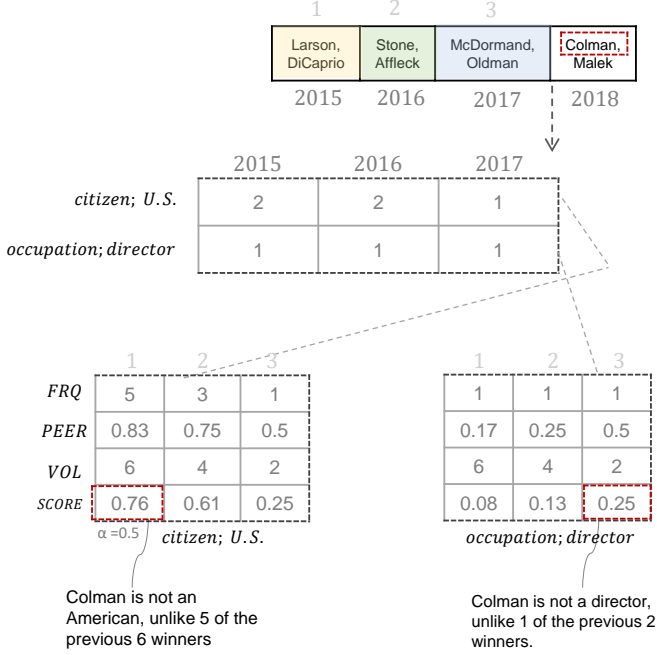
| 1 | 2 | 3 | |
|---|---|---|---|
| Larson, DiCaprio | Stone, Affleck | McDormand, Oldman | Colman, Malek |
| 2015 | 2016 | 2017 | 2018 |

| | 2015 | 2016 | 2017 |
|---|---|---|---|
| *citizen; U.S.* | 2 | 2 | 1 |
| *occupation; director* | 1 | 1 | 1 |

| | 1 | 2 | 3 |
|---|---|---|---|
| *FRQ* | 5 | 3 | 1 |
| *PEER* | 0.83 | 0.75 | 0.5 |
| *VOL* | 6 | 4 | 2 |
| *SCORE* | 0.76 | 0.61 | 0.25 |

α =0.5

*citizen; U.S.*

| 1 | 2 | 3 |
|---|---|---|
| 1 | 1 | 1 |
| 0.17 | 0.25 | 0.5 |
| 6 | 4 | 2 |
| 0.08 | 0.13 | 0.25 |

*occupation; director*

Colman is not an American, unlike 5 of the previous 6 winners

Colman is not a director, unlike 1 of the previous 2 winners.